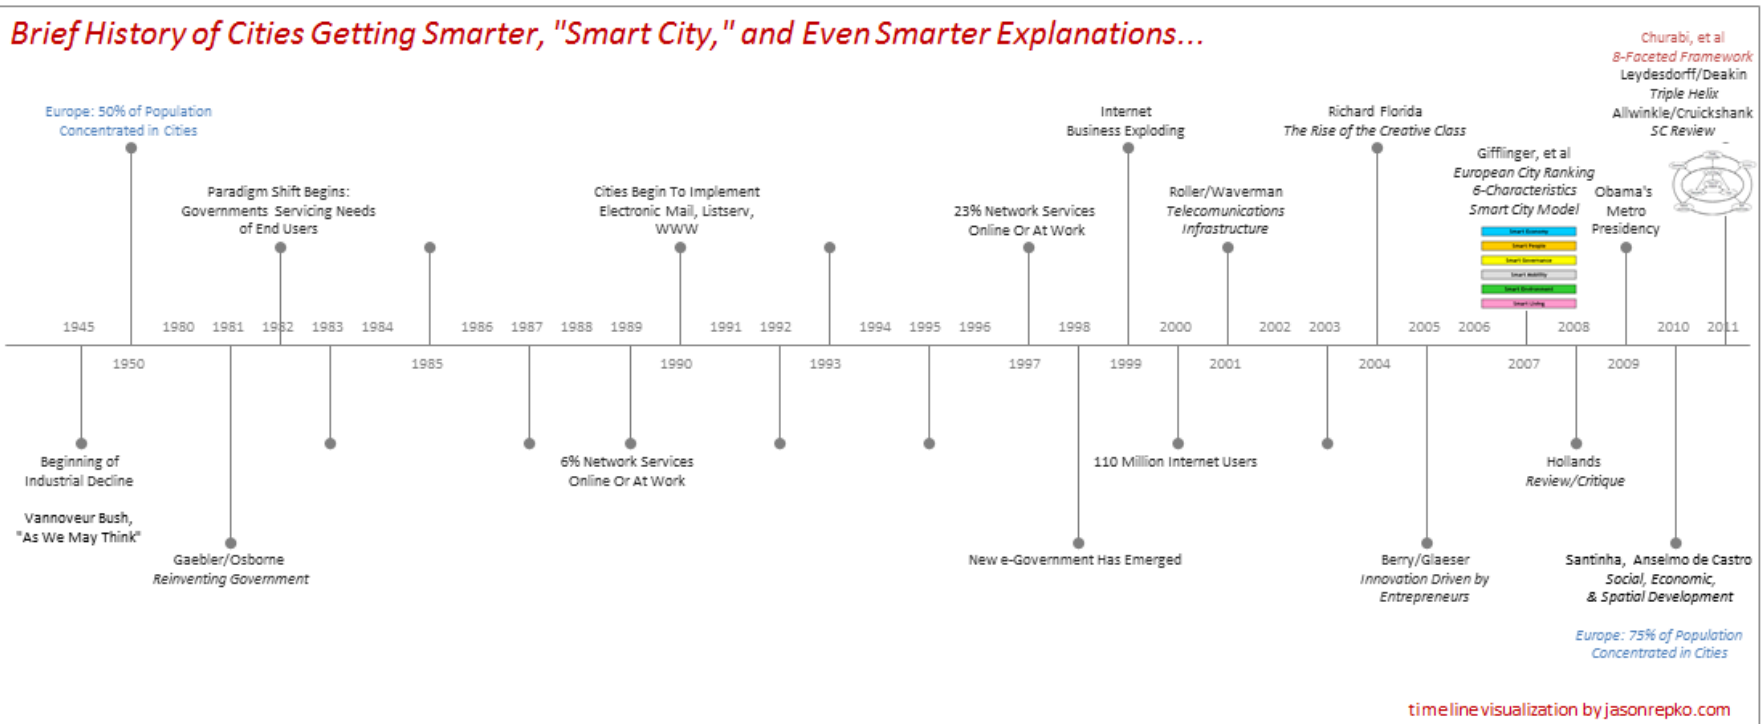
Brief History of Cities Getting Smarter, "Smart City," and Even Smarter Explanations...

Europe: 50% of Population Concentrated in Cities

Paradigm Shift Begins: Governments Servicing Needs of End Users

Cities Begin To Implement Electronic Mail, Listserv, WWW

Internet Business Exploding

23% Network Services Online Or At Work

Richard Florida
*The Rise of the Creative Class*

Roller/Waverman
*Telecomunications Infrastructure*

Giffinger, et al
*European City Ranking 6-Characteristics Smart City Model*

Smart Economy
Smart People
Smart Governance
Smart Mobility
Smart Environment
Smart Living

Obama's Metro Presidency

Churabi, et al
*8-Faceted Framework*
Leydesdorff/Deakin
*Triple Helix*
Allwinkle/Cruickshank
*SC Review*

1945 1950 1980 1981 1982 1983 1984 1985 1986 1987 1988 1989 1990 1991 1992 1993 1994 1995 1996 1997 1998 1999 2000 2001 2002 2003 2004 2005 2006 2007 2008 2009 2010 2011

Beginning of Industrial Decline

Vannoveur Bush, "As We May Think"

Gaebler/Osborne
*Reinventing Government*

6% Network Services Online Or At Work

New e-Government Has Emerged

110 Million Internet Users

Berry/Glaeser
*Innovation Driven by Entrepreneurs*

Hollands
*Review/Critique*

Santinha, Anselmo de Castro
*Social, Economic, & Spatial Development*

*Europe: 75% of Population Concentrated in Cities*

timeline visualization by jasonrepko.com